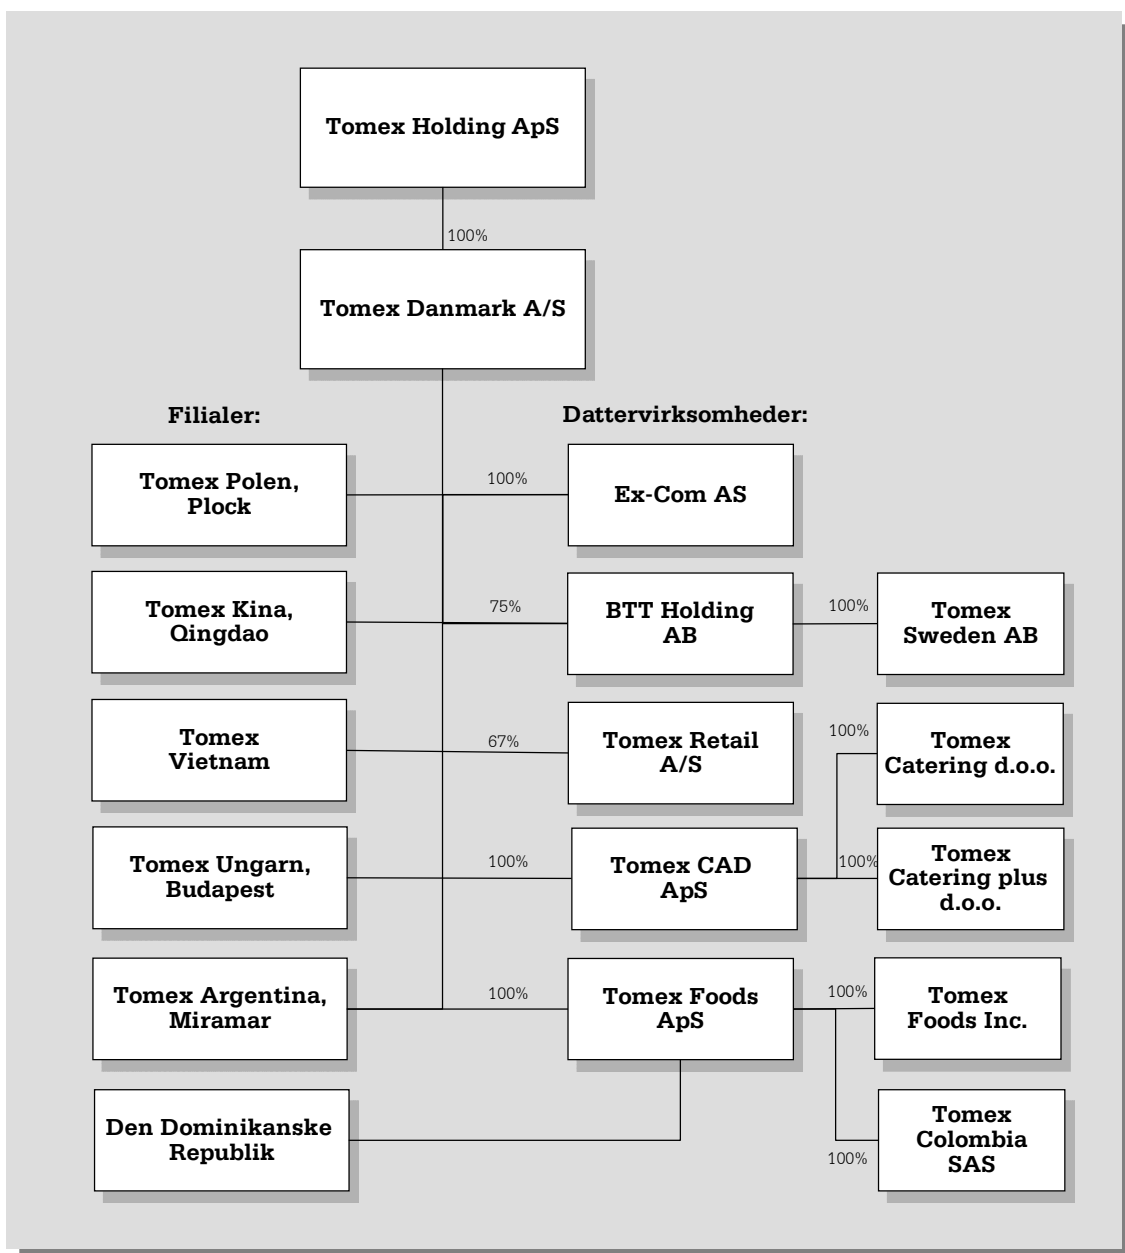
Tomex Holding ApS

100%

Tomex Danmark A/S

Filialer:

Dattervirksomheder:

Tomex Polen, Plock

100%

Ex-Com AS

Tomex Kina, Qingdao

75%

BTT Holding AB

100%

Tomex Sweden AB

Tomex Vietnam

67%

Tomex Retail A/S

100%

Tomex Catering d.o.o.

Tomex Ungarn, Budapest

100%

Tomex CAD ApS

100%

Tomex Catering plus d.o.o.

Tomex Argentina, Miramar

100%

Tomex Foods ApS

100%

Tomex Foods Inc.

Den Dominikanske Republik

Tomex Colombia SAS

100%